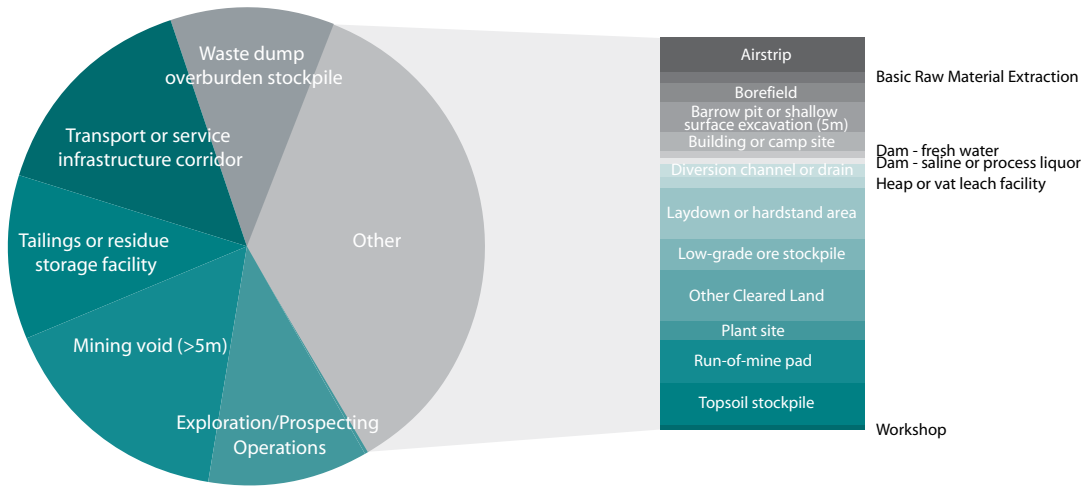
Waste dump overburden stockpile

Transport or service infrastructure corridor

Tailings or residue storage facility

Mining void (>5m)

Exploration/Prospecting Operations

Other

Airstrip

Basic Raw Material Extraction

Borefield

Barrow pit or shallow surface excavation (5m)

Building or camp site

Dam - fresh water

Dam - saline or process liquor

Diversion channel or drain

Heap or vat leach facility

Laydown or hardstand area

Low-grade ore stockpile

Other Cleared Land

Plant site

Run-of-mine pad

Topsoil stockpile

Workshop